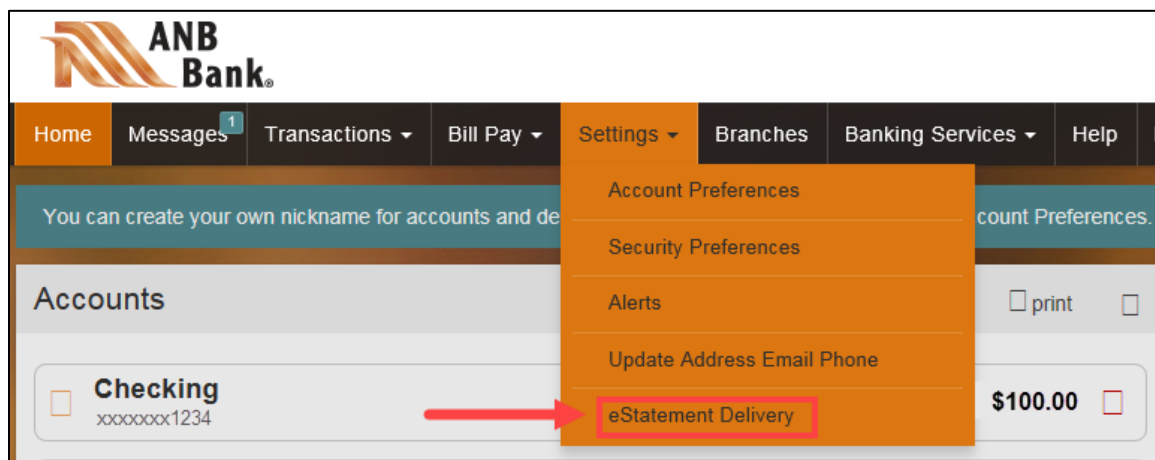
ANB Bank.

Home
Messages 1
Transactions
Bill Pay
Settings
Branches
Banking Services
Help

Account Preferences
Security Preferences
Alerts
Update Address Email Phone
eStatement Delivery

You can create your own nickname for accounts and de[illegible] count Preferences.

Accounts
print

Checking
xxxxxxx1234
$100.00